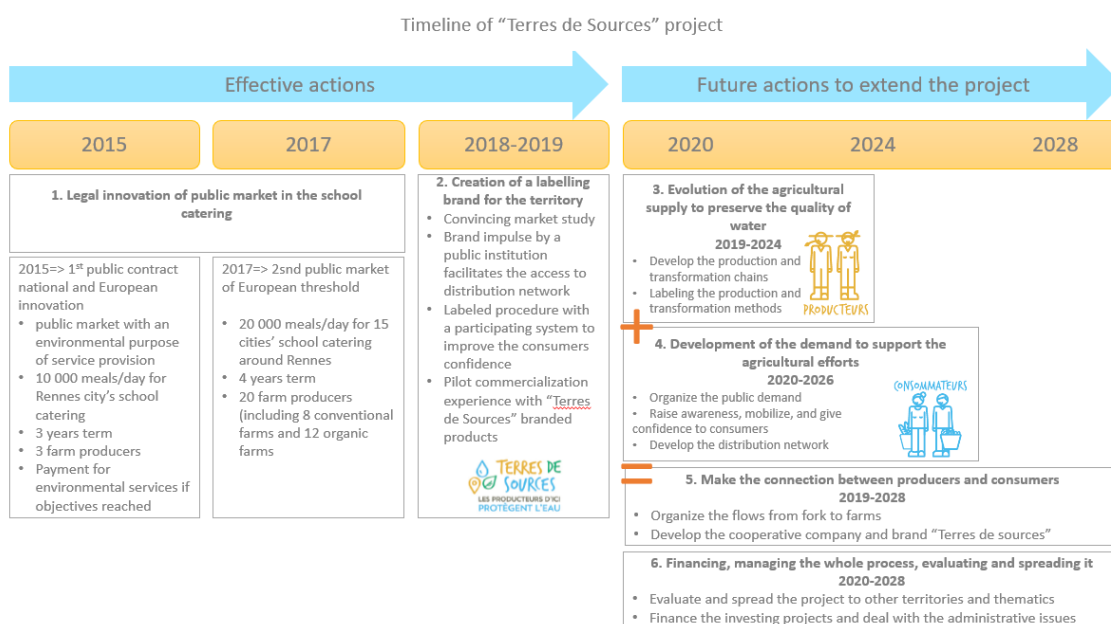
Timeline of “Terres de Sources” project

Effective actions

Future actions to extend the project

2015

2017

2018-2019

2020

2024

2028

1. Legal innovation of public market in the school catering

2015=> 1$^{st}$ public contract national and European innovation
- public market with an environmental purpose of service provision
- 10 000 meals/day for Rennes city’s school catering
- 3 years term
- 3 farm producers
- Payment for environmental services if objectives reached

2017=> 2snd public market of European threshold
- 20 000 meals/day for 15 cities’ school catering around Rennes
- 4 years term
- 20 farm producers (including 8 conventional farms and 12 organic farms

2. Creation of a labelling brand for the territory
- Convincing market study
- Brand impulse by a public institution facilitates the access to distribution network
- Labeled procedure with a participating system to improve the consumers confidence
- Pilot commercialization experience with “Terres de Sources” branded products

TERRES DE SOURCES
LES PRODUCTEURS D'ICI PROTÈGENT L'EAU

3. Evolution of the agricultural supply to preserve the quality of water
2019-2024
- Develop the production and transformation chains
- Labeling the production and transformation methods

PRODUCTEURS

+

4. Development of the demand to support the agricultural efforts
2020-2026
- Organize the public demand
- Raise awareness, mobilize, and give confidence to consumers
- Develop the distribution network

CONSOMMATEURS

=

5. Make the connection between producers and consumers
2019-2028
- Organize the flows from fork to farms
- Develop the cooperative company and brand “Terres de sources”

6. Financing, managing the whole process, evaluating and spreading it
2020-2028
- Evaluate and spread the project to other territories and thematics
- Finance the investing projects and deal with the administrative issues